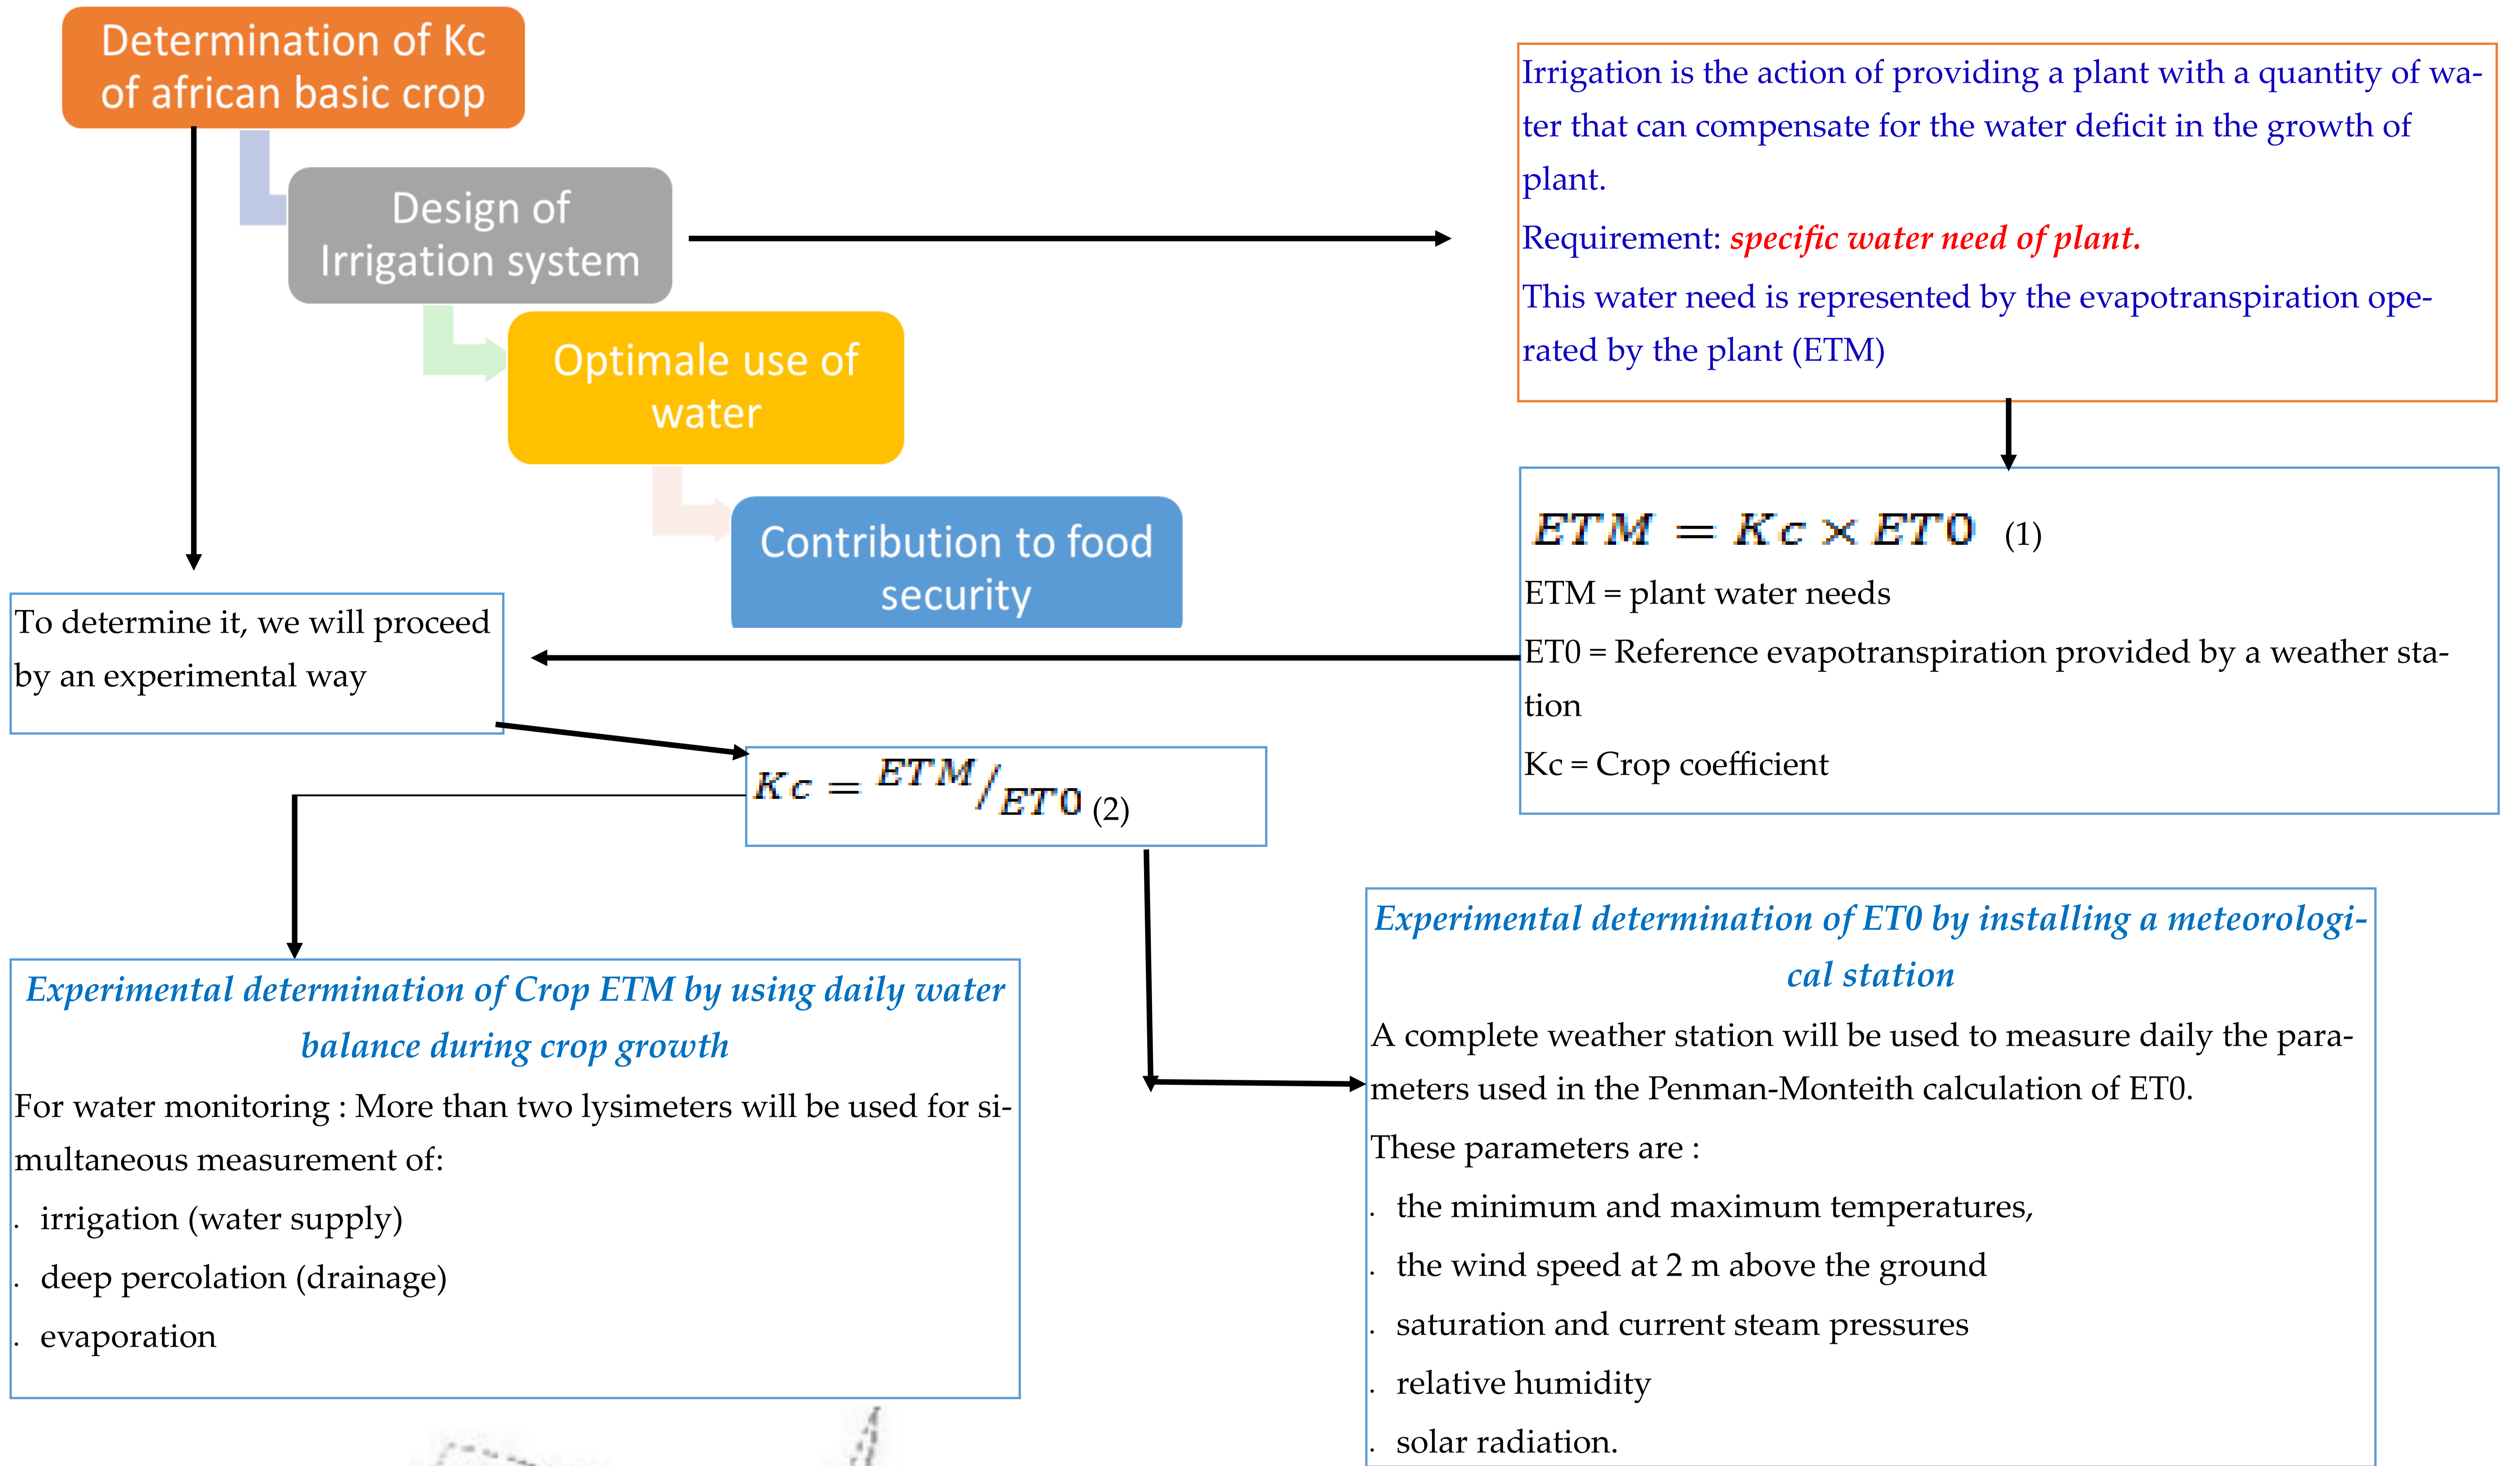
Determination of Kc of african basic crop

Design of Irrigation system

Optimale use of water

Contribution to food security

Irrigation is the action of providing a plant with a quantity of water that can compensate for the water deficit in the growth of plant.

Requirement: specific water need of plant.

This water need is represented by the evapotranspiration operated by the plant (ETM)

$ETM = Kc \times ET0$ (1)

ETM = plant water needs

ET0 = Reference evapotranspiration provided by a weather station

Kc = Crop coefficient

To determine it, we will proceed by an experimental way

$Kc = {ETM}/{ET0}$ (2)

Experimental determination of Crop ETM by using daily water balance during crop growth

For water monitoring : More than two lysimeters will be used for simultaneous measurement of:

. irrigation (water supply)

. deep percolation (drainage)

. evaporation

Experimental determination of ET0 by installing a meteorological station

A complete weather station will be used to measure daily the parameters used in the Penman-Monteith calculation of ET0.

These parameters are :

. the minimum and maximum temperatures,

. the wind speed at 2 m above the ground

. saturation and current steam pressures

. relative humidity

. solar radiation.